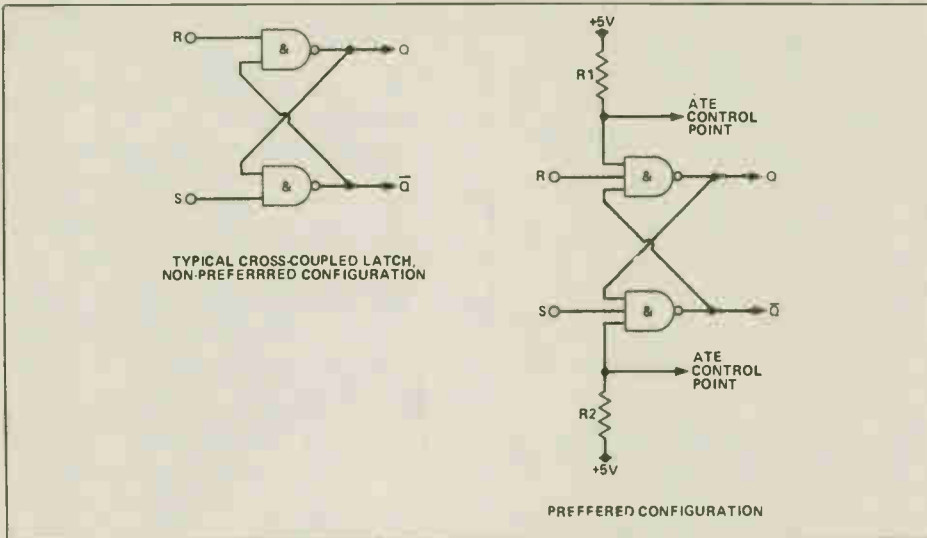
R

&

Q

&

S

$\overline{Q}$

TYPICAL CROSS-COUPLED LATCH, NON-PREFERRRED CONFIGURATION

+5V

R1

ATE CONTROL POINT

R

&

Q

&

S

$\overline{Q}$

ATE CONTROL POINT

R2

+5V

PREFFERED CONFIGURATION